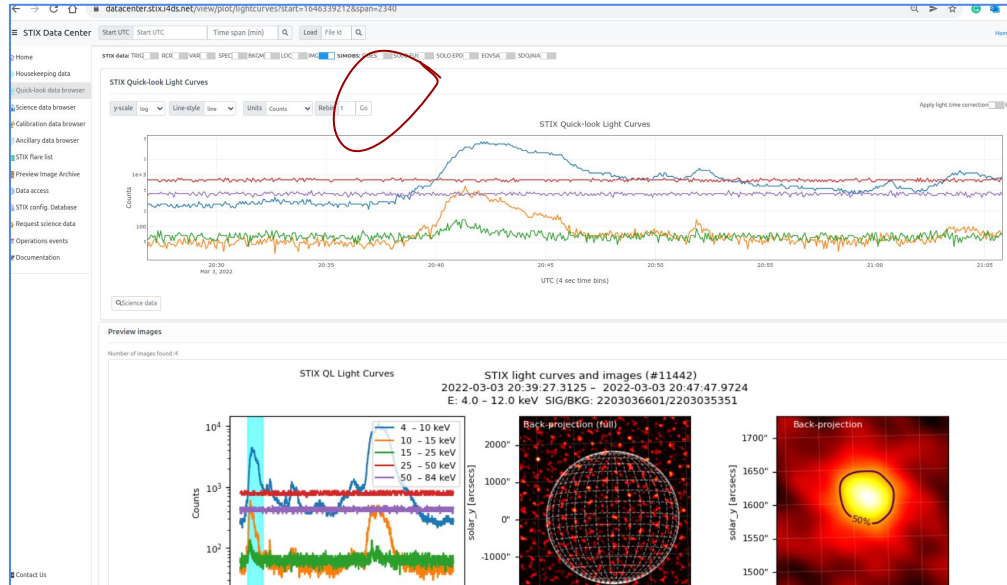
datacenter.stix.i4ds.net/view/plot/lightcurves?start=1646339212&span=2340

STIX Data Center

Start UTC Start UTC Time span (min) Load File Id

Hom

Home
Housekeeping data
Quick-look data browser
Science data browser
Calibration data browser
Ancillary data browser
STIX flare list
Preview Image Archive
Data access
STIX config. Database
Request science data
Operations events
Documentation

Contact Us

STIX data: TRIG RCR VAR SPEC BKGM LOC IMG SIMOBS: GOES SOLO EUI SOLO EPD EOVSA SDO/AIA

STIX Quick-look Light Curves

y-scale log Line-style line Units Counts Rebin 1 Go

Apply light time correction

STIX Quick-look Light Curves

Counts

1e+3

100

20:30
Mar 3, 2022

20:35

20:40

20:45

20:50

20:55

21:00

21:05

UTC (4 sec time bins)

Science data

Preview images

Number of images found: 4

STIX QL Light Curves

STIX light curves and images (#11442)
2022-03-03 20:39:27.3125 – 2022-03-03 20:47:47.9724
E: 4.0 – 12.0 keV SIG/BKG: 2203036601/2203035351

$10^4$
$10^3$
$10^2$
Counts

4 – 10 keV
10 – 15 keV
15 – 25 keV
25 – 50 keV
50 – 84 keV

Back-projection (full)
2000"
1000"
0"
-1000"
solar_y [arcsecs]

Back-projection
1700"
1650"
1600"
1550"
1500"
solar_y [arcsecs]
50%